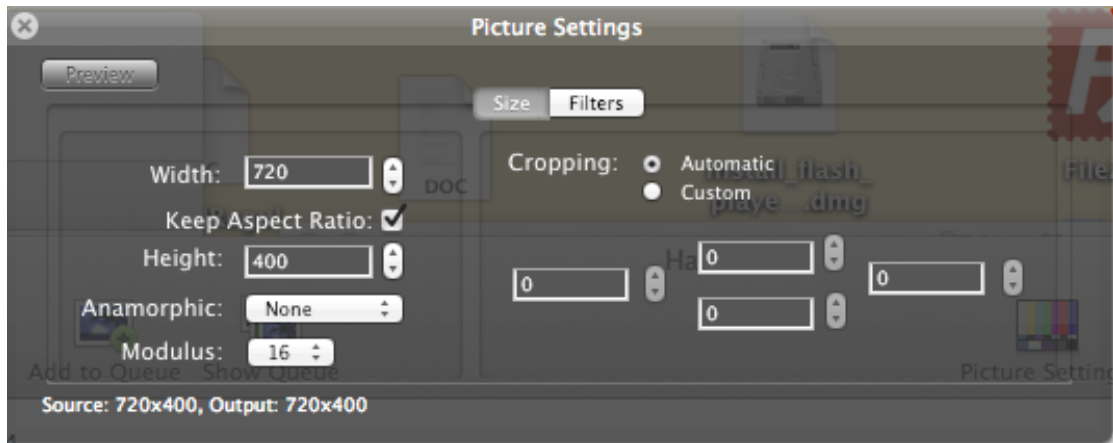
Picture Settings

Preview

Size Filters

Width: 720

Keep Aspect Ratio: ☑

Height: 400

Anamorphic: None

Modulus: 16

Cropping: Automatic
Custom

0
0
0
0

DOC

install_flash_playe....dmg

File

Ha

Add to Queue Show Queue

Picture Setting

Source: 720x400, Output: 720x400